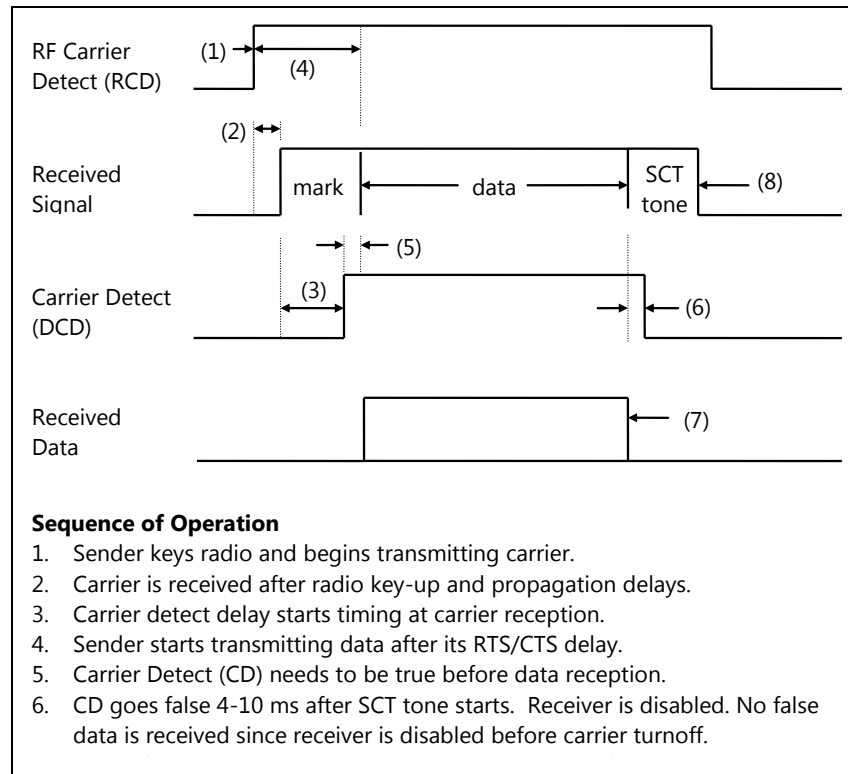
RF Carrier Detect (RCD)

(1)

(4)

(2)

Received Signal

mark

data

SCT tone

(8)

(5)

Carrier Detect (DCD)

(3)

(6)

Received Data

(7)

**Sequence of Operation**

1. Sender keys radio and begins transmitting carrier.
2. Carrier is received after radio key-up and propagation delays.
3. Carrier detect delay starts timing at carrier reception.
4. Sender starts transmitting data after its RTS/CTS delay.
5. Carrier Detect (CD) needs to be true before data reception.
6. CD goes false 4-10 ms after SCT tone starts. Receiver is disabled. No false data is received since receiver is disabled before carrier turnoff.